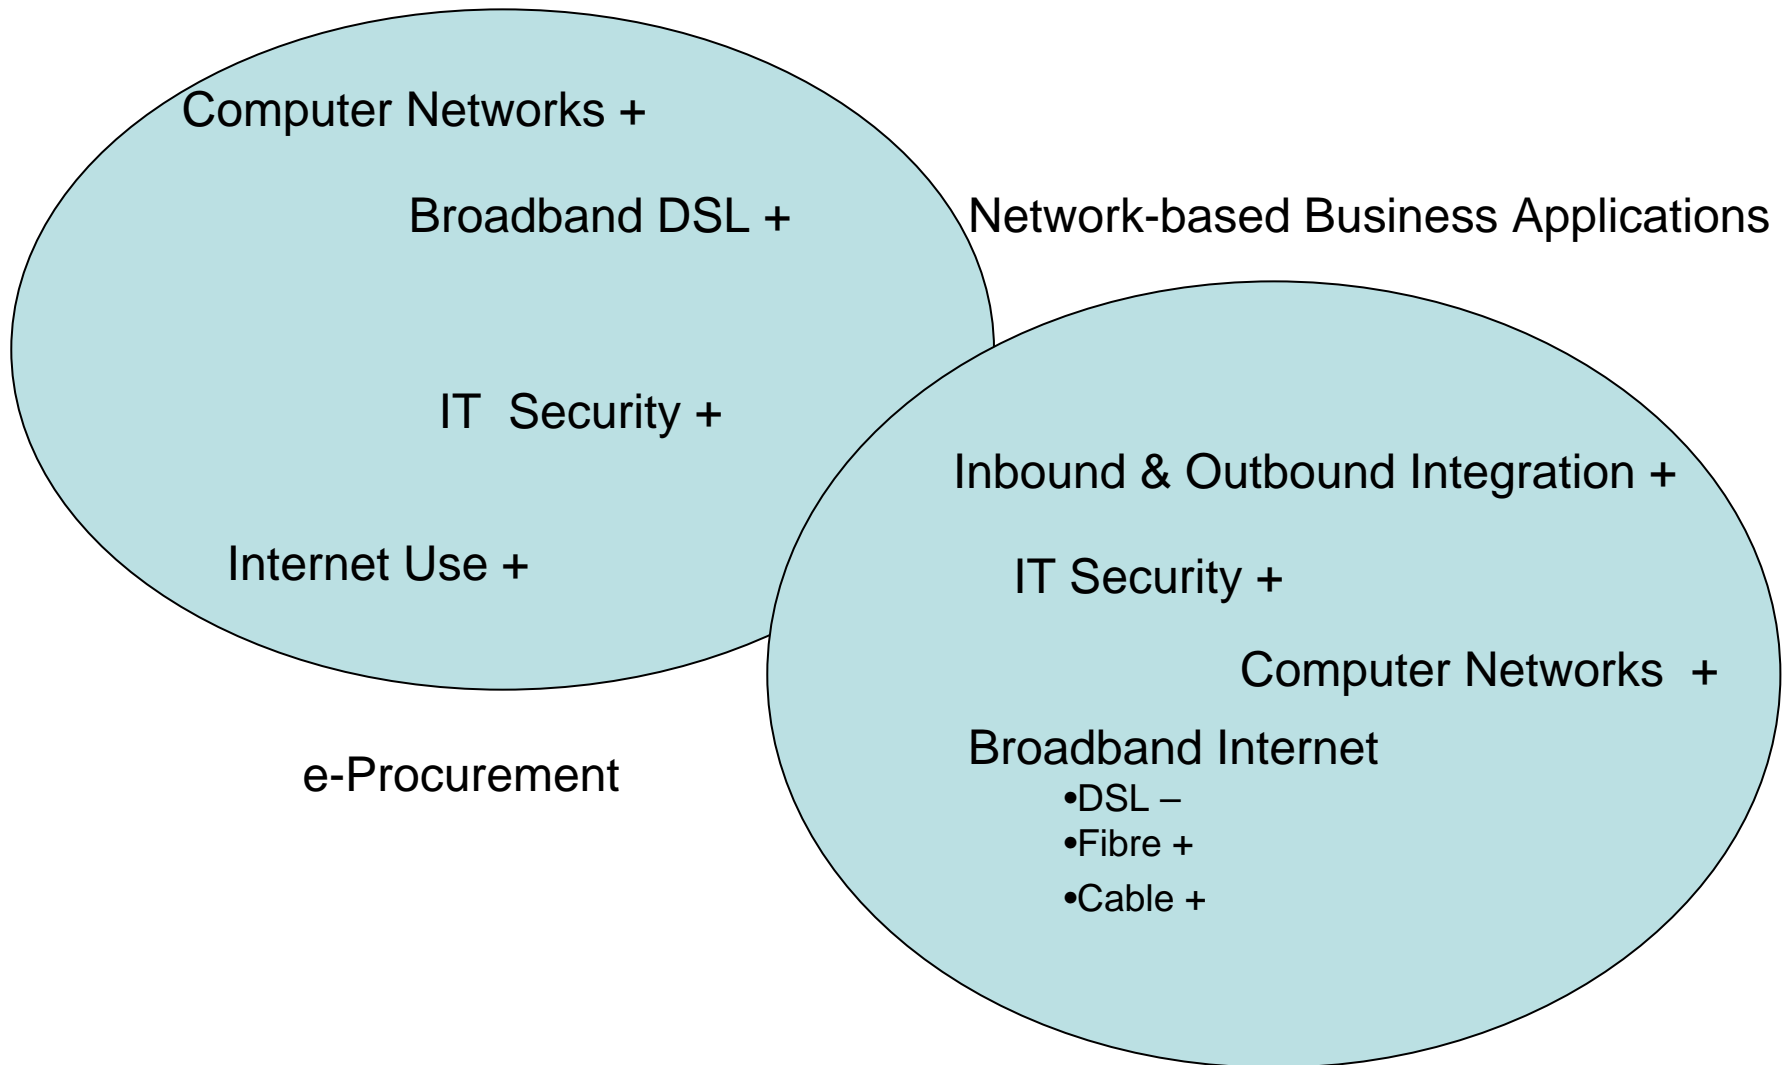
Computer Networks +

Broadband DSL +

Network-based Business Applications

IT Security +

Inbound & Outbound Integration +

Internet Use +

IT Security +

Computer Networks +

Broadband Internet
•DSL –
•Fibre +
•Cable +

e-Procurement